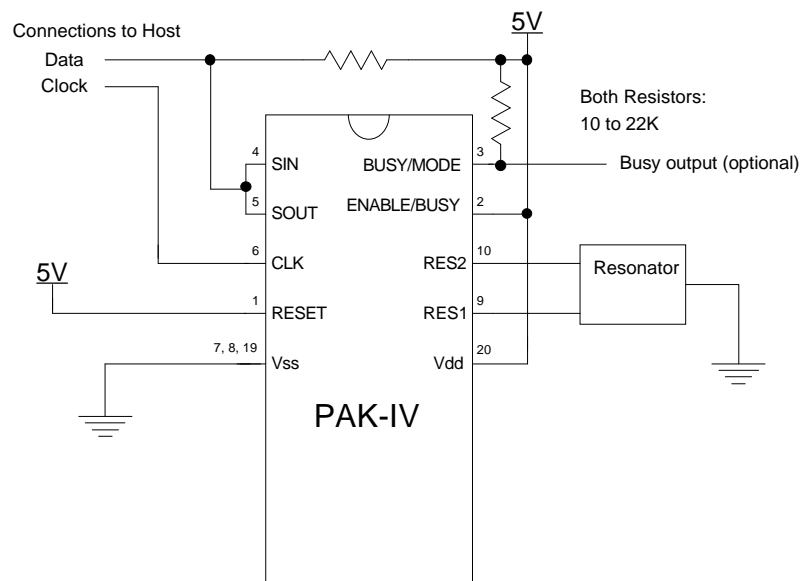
Connections to Host

Data

Clock

5V

Both Resistors:
10 to 22K

4 SIN

5 SOUT

3 BUSY/MODE

Busy output (optional)

2 ENABLE/BUSY

6 CLK

10 RES2

Resonator

5V

1 RESET

9 RES1

7, 8, 19 Vss

20 Vdd

PAK-IV